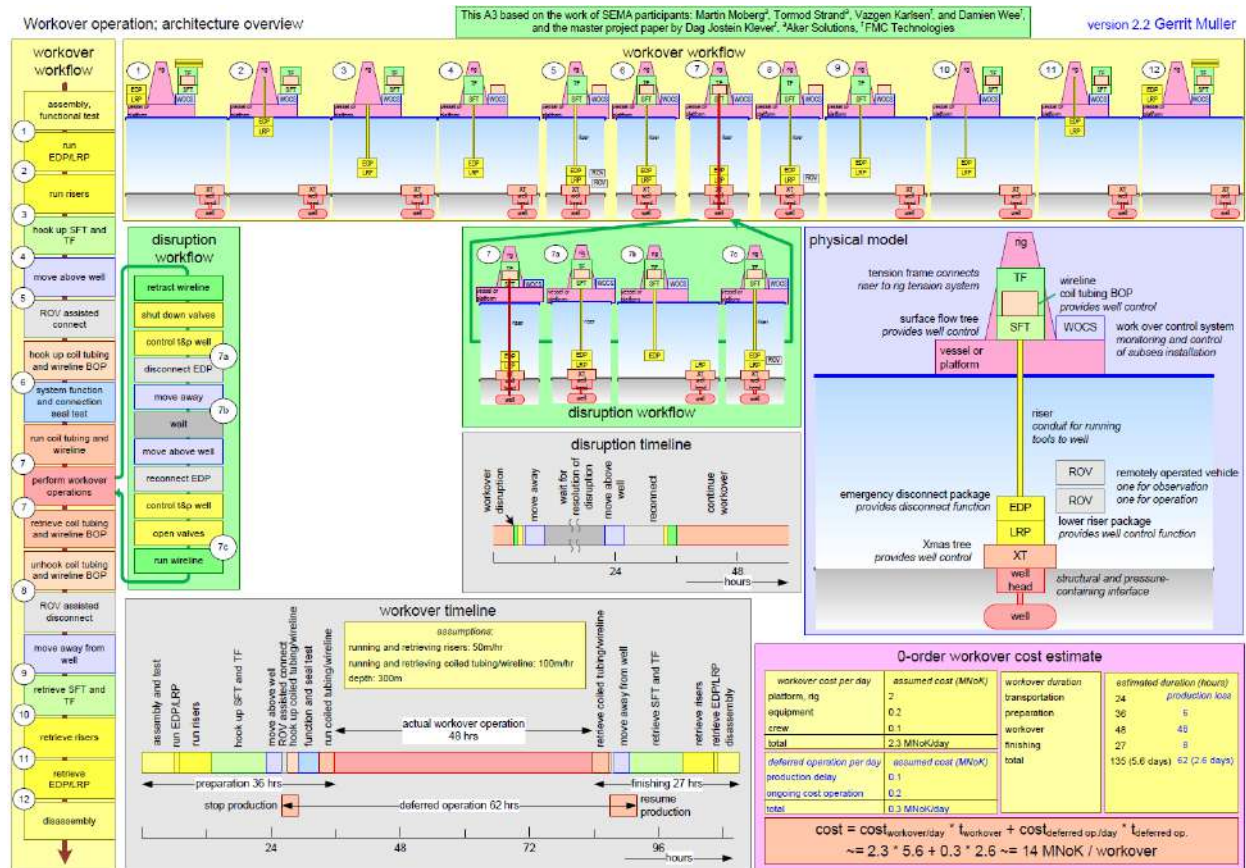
Workover operation; architecture overview

This A3 based on the work of SEMA participants: Martin Moberg, Tormod Strand, Vazgen Karlsen, and Damien Wee, and the master project paper by Dag Jostein Klever. Aker Solutions, FMC Technologies

version 2.2 Gerrit Muller

workover workflow

assembly, functional test
1 run EDP/LRP
2 run risers
3 hook up SFT and TF
4 move above well
5 ROV assisted connect
hook up coil tubing and wireline BOP
6 system function and connection seal test
run coil tubing and wireline
7 perform workover operations
7 retrieve coil tubing and wireline BOP
unhook coil tubing and wireline BOP
8 ROV assisted disconnect
move away from well
9 retrieve SFT and TF
10 retrieve risers
11 retrieve EDP/LRP
12 disassembly

workover workflow
1 2 3 4 5 6 7 8 9 10 11 12

disruption workflow
retract wireline
shut down valves
control t&p well
disconnect EDP
7a
move away
7b
wait
move above well
reconnect EDP
control t&p well
open valves
7c
run wireline

7 7a 7b 7c
disruption workflow

disruption timeline
workover disruption
move away
wait for resolution of disruption
move above well
reconnect
continue workover
24
48
hours

physical model
rig
TF
tension frame connects riser to rig tension system
wireline coil tubing BOP provides well control
surface flow tree provides well control
SFT
WOCS
work over control system monitoring and control of subsea installation
vessel or platform
riser conduit for running tools to well
ROV
ROV
remotely operated vehicle one for observation one for operation
emergency disconnect package provides disconnect function
EDP
LRP
lower riser package provides well control function
Xmas tree provides well control
XT
well head
structural and pressure-containing interface
well

workover timeline
assumptions:
running and retrieving risers: 50m/hr
running and retrieving coiled tubing/wireline: 100m/hr
depth: 300m
assembly and test
run EDP/LRP
run risers
hook up SFT and TF
move above well
ROV assisted connect
hook up coiled tubing/wireline
function and seal test
run coiled tubing/wireline
actual workover operation 48 hrs
retrieve coiled tubing/wireline
move away from well
retrieve SFT and TF
retrieve risers
retrieve EDP/LRP
disassembly
preparation 36 hrs
finishing 27 hrs
stop production
deferred operation 62 hrs
resume production
24
48
72
96
hours

0-order workover cost estimate

| workover cost per day | assumed cost (MNoK) |
|---|---|
| platform, rig | 2 |
| equipment | 0.2 |
| crew | 0.1 |
| total | 2.3 MNoK/day |

| deferred operation per day | assumed cost (MNoK) |
|---|---|
| production delay | 0.1 |
| ongoing cost operation | 0.2 |
| total | 0.3 MNoK/day |

| workover duration | estimated duration (hours) | production loss |
|---|---|---|
| transportation | 24 | |
| preparation | 36 | 5 |
| workover | 48 | 48 |
| finishing | 27 | 8 |
| total | 135 (5.6 days) | 62 (2.6 days) |

cost = $cost_{workover/day} * t_{workover} + cost_{deferred\ op./day} * t_{deferred\ op.}$
~= 2.3 * 5.6 + 0.3 * 2.6 ~= 14 MNoK / workover